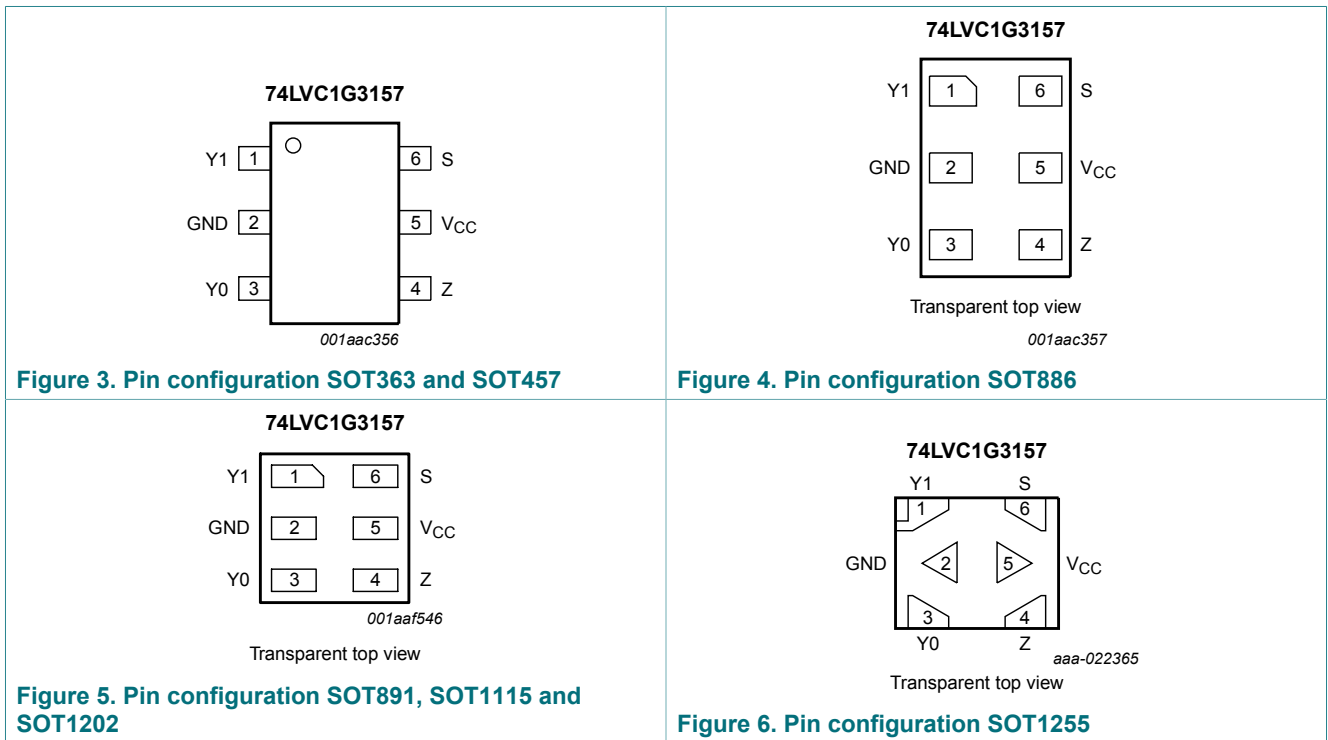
74LVC1G3157

Y1 1
GND 2
Y0 3
6 S
5 $V_{CC}$
4 Z

001aac356

Figure 3. Pin configuration SOT363 and SOT457

74LVC1G3157

Y1 1
GND 2
Y0 3
6 S
5 $V_{CC}$
4 Z

Transparent top view

001aac357

Figure 4. Pin configuration SOT886

74LVC1G3157

Y1 1
GND 2
Y0 3
6 S
5 $V_{CC}$
4 Z

001aaf546

Transparent top view

Figure 5. Pin configuration SOT891, SOT1115 and SOT1202

74LVC1G3157

Y1 S
1 6
GND 2 5 $V_{CC}$
3 4
Y0 Z

aaa-022365

Transparent top view

Figure 6. Pin configuration SOT1255